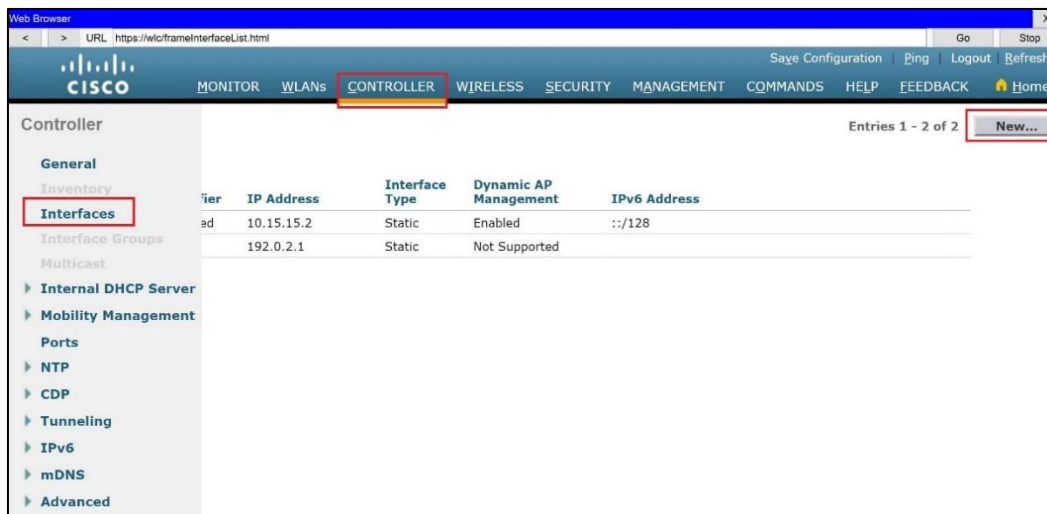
Web Browser

< > URL https://wlc/frameInterfaceList.html

Go Stop

Save Configuration Ping Logout Refresh

cisco

MONITOR WLANs CONTROLLER WIRELESS SECURITY MANAGEMENT COMMANDS HELP FEEDBACK Home

Controller

Entries 1 - 2 of 2 New...

General
Inventory
Interfaces
Interface Groups
Multicast
Internal DHCP Server
Mobility Management
Ports
NTP
CDP
Tunneling
IPv6
mDNS
Advanced

| fier | IP Address | Interface Type | Dynamic AP Management | IPv6 Address |
|---|---|---|---|---|
| ed | 10.15.15.2 | Static | Enabled | ::/128 |
| | 192.0.2.1 | Static | Not Supported | |